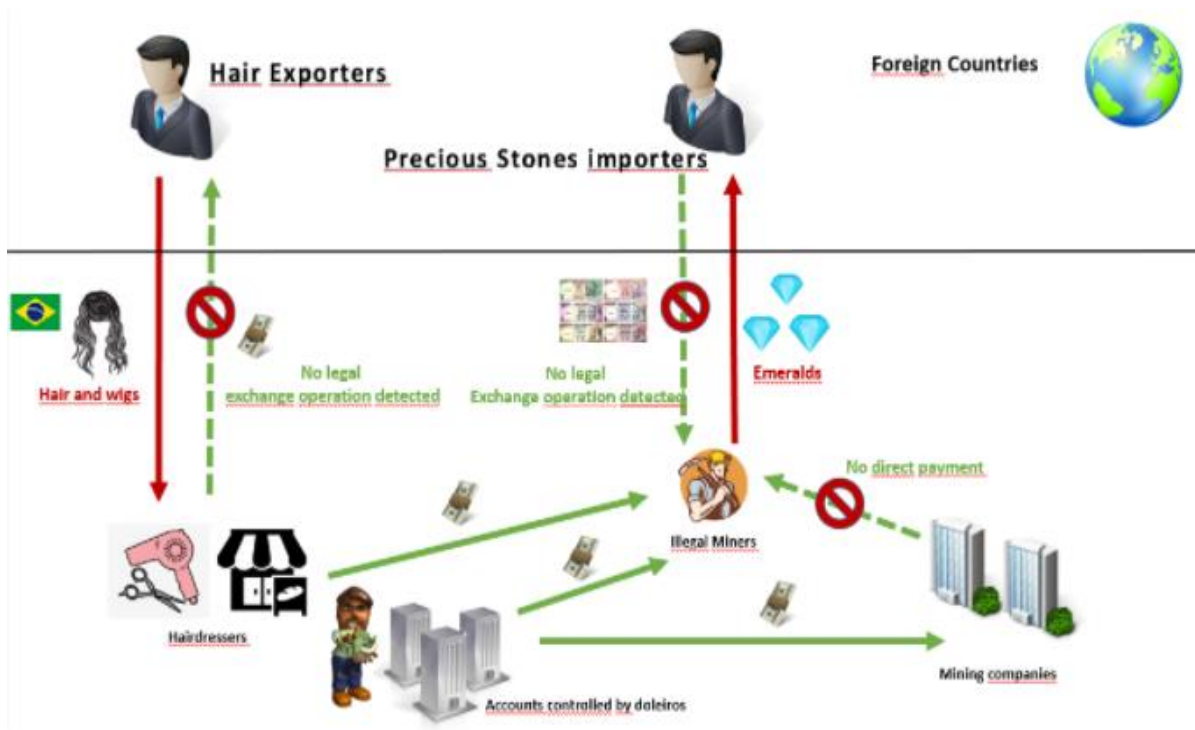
Hair Exporters

Precious Stones importers

Foreign Countries

Hair and wigs

No legal exchange operation detected

No legal Exchange operation detected

Emeralds

No direct payment

Illegal Miners

Hairdressers

Accounts controlled by doleiros

Mining companies